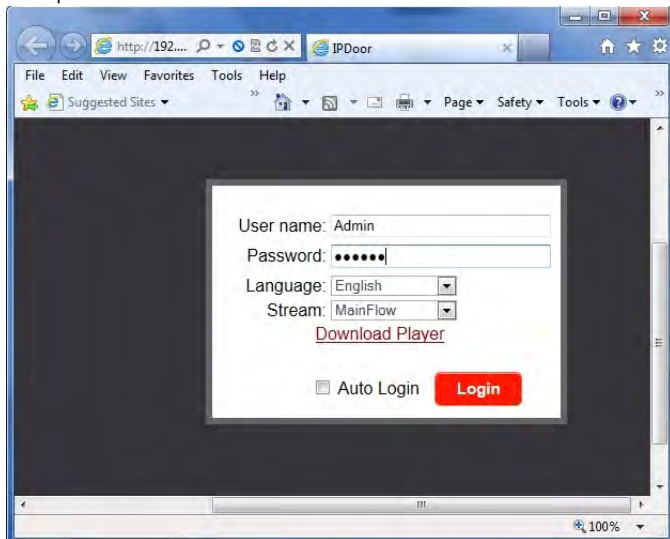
http://192.... IPDoor

File Edit View Favorites Tools Help

Suggested Sites ▾ Page ▾ Safety ▾ Tools ▾

User name: Admin
Password: ••••••
Language: English
Stream: MainFlow
Download Player

Auto Login Login

100%